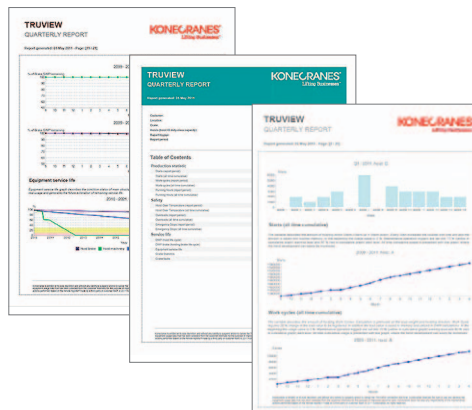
TRUVIEW
QUARTERLY REPORT

KONECRANES
Lifting Businesses

Equipment service life

TRUVIEW
QUARTERLY REPORT

KONECRANES
Lifting Businesses

Table of Contents

Production statistics

Safety

Service life

TRUVIEW
QUARTERLY REPORT

KONECRANES

Starts (all time cumulative)

Work cycles (all time cumulative)